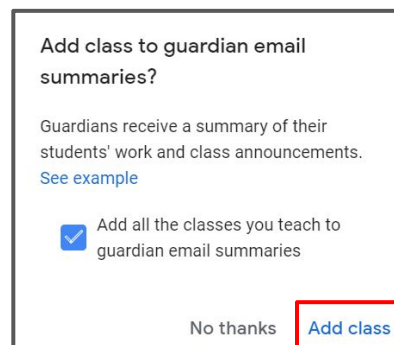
Add class to guardian email summaries?

Guardians receive a summary of their students' work and class announcements. See example

Add all the classes you teach to guardian email summaries

No thanks Add class